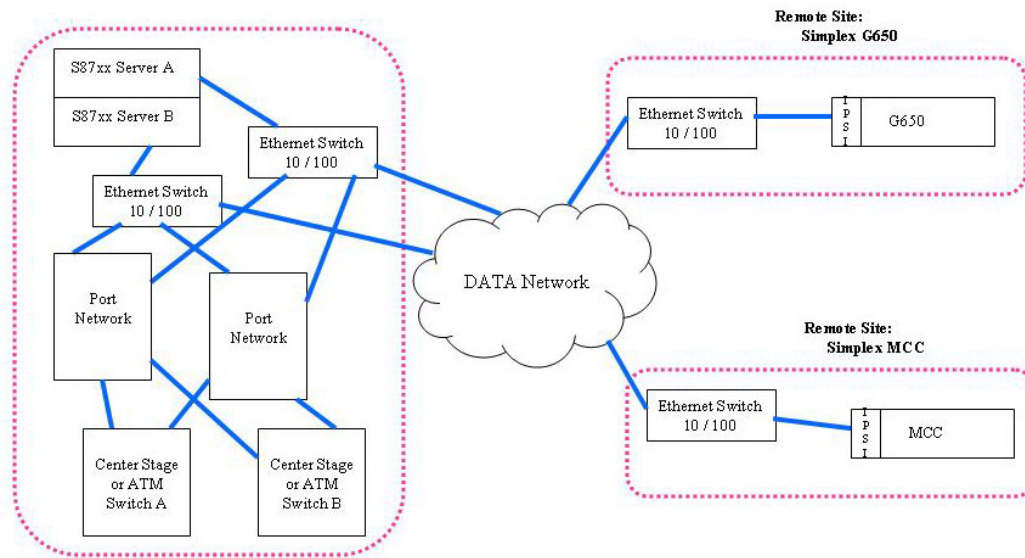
Remote Site:
Simplex G650

S87xx Server A

S87xx Server B

Ethernet Switch
10 / 100

Ethernet Switch
10 / 100

Ethernet Switch
10 / 100

I
P
S
I

G650

DATA Network

Port
Network

Port
Network

Remote Site:
Simplex MCC

Ethernet Switch
10 / 100

I
P
S
I

MCC

Center Stage
or ATM
Switch A

Center Stage
or ATM
Switch B